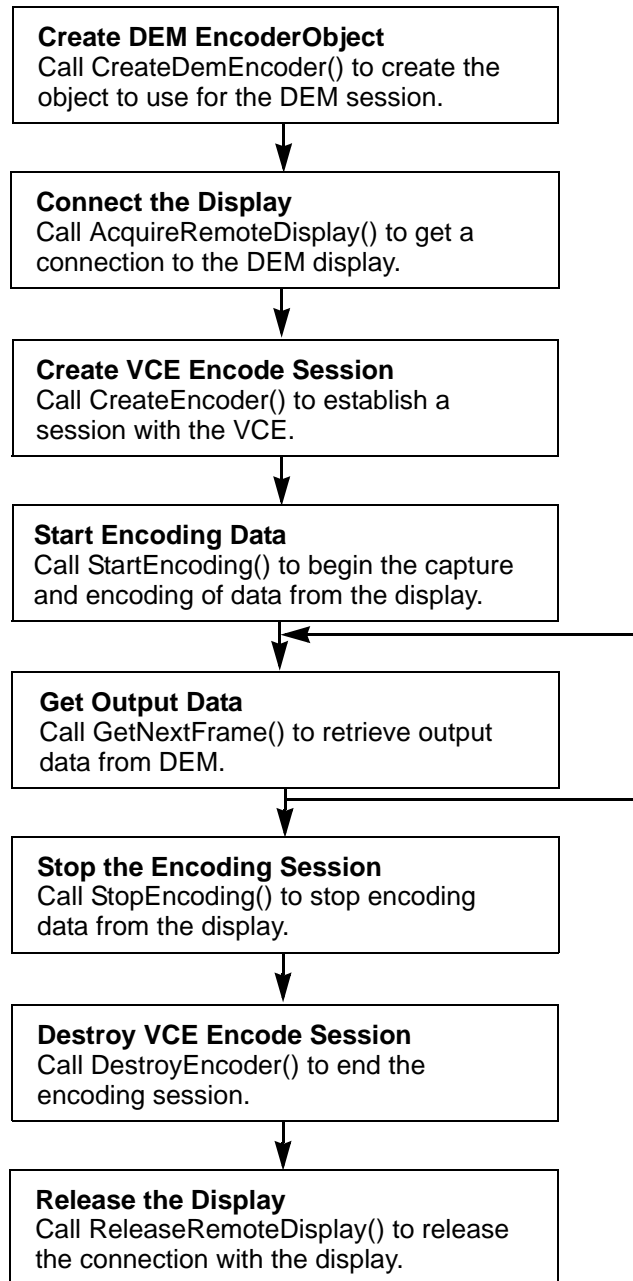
**Create DEM EncoderObject**
Call CreateDemEncoder() to create the object to use for the DEM session.

**Connect the Display**
Call AcquireRemoteDisplay() to get a connection to the DEM display.

**Create VCE Encode Session**
Call CreateEncoder() to establish a session with the VCE.

**Start Encoding Data**
Call StartEncoding() to begin the capture and encoding of data from the display.

**Get Output Data**
Call GetNextFrame() to retrieve output data from DEM.

**Stop the Encoding Session**
Call StopEncoding() to stop encoding data from the display.

**Destroy VCE Encode Session**
Call DestroyEncoder() to end the encoding session.

**Release the Display**
Call ReleaseRemoteDisplay() to release the connection with the display.